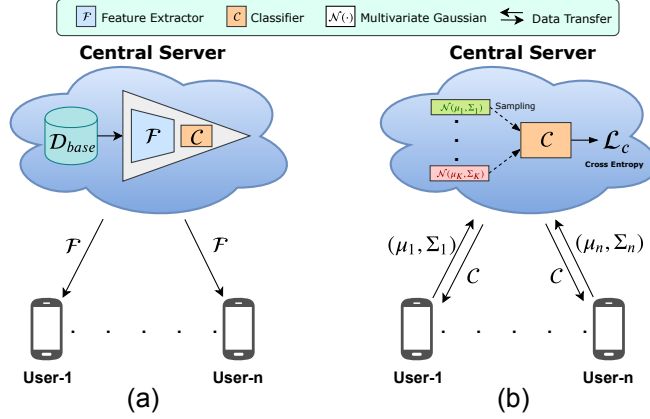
$\mathcal{F}$ Feature Extractor $\mathcal{C}$ Classifier $\mathcal{N}(\cdot)$ Multivariate Gaussian Data Transfer

Central Server

$\mathcal{D}_{base}$

$\mathcal{F}$

$\mathcal{C}$

$\mathcal{F}$

$\mathcal{F}$

User-1

User-n

(a)

Central Server

$\mathcal{N}(\mu_1, \Sigma_1)$

Sampling

$\mathcal{N}(\mu_K, \Sigma_K)$

$\mathcal{C}$

$\mathcal{L}_c$

Cross Entropy

$(\mu_1, \Sigma_1)$

$\mathcal{C}$

$\mathcal{C}$

$(\mu_n, \Sigma_n)$

User-1

User-n

(b)